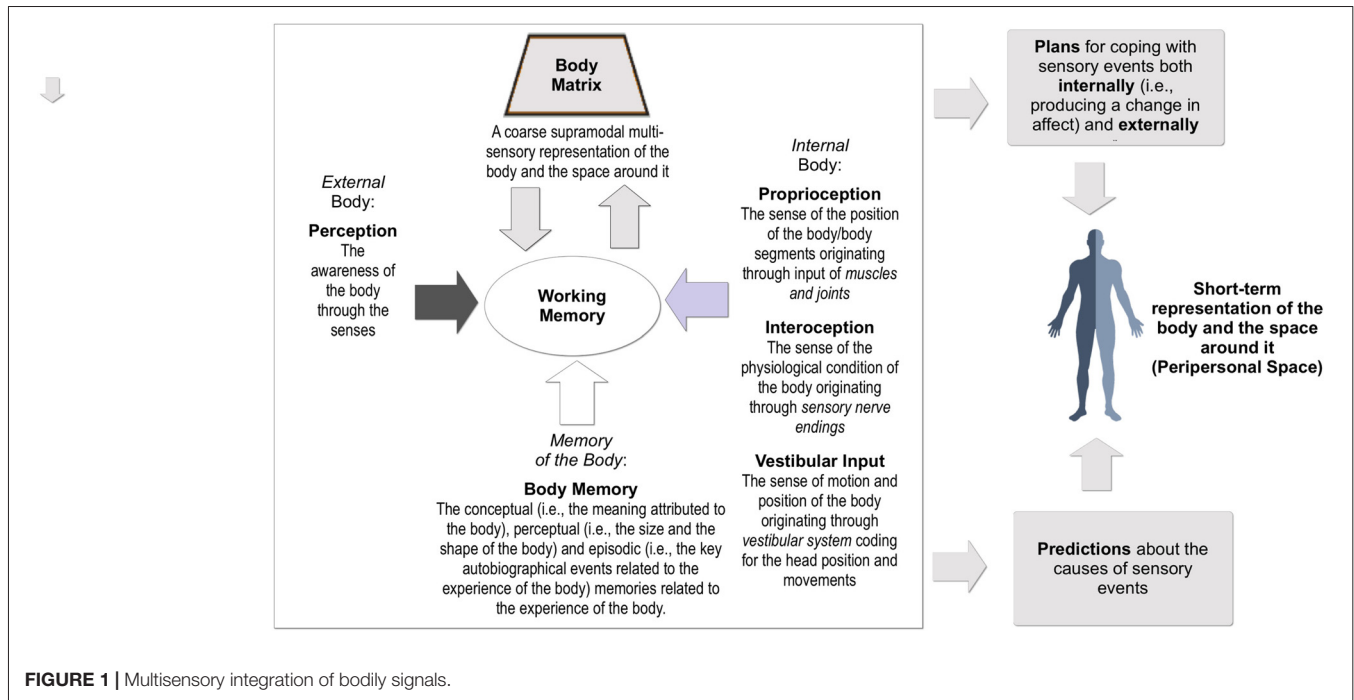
Body Matrix

A coarse supramodal multisensory representation of the body and the space around it

External Body:

Perception
The awareness of the body through the senses

Working Memory

Internal Body:

Proprioception
The sense of the position of the body/body segments originating through input of *muscles and joints*

Interoception
The sense of the physiological condition of the body originating through *sensory nerve endings*

Vestibular Input
The sense of motion and position of the body originating through *vestibular system* coding for the head position and movements

Memory of the Body:

Body Memory
The conceptual (i.e., the meaning attributed to the body), perceptual (i.e., the size and the shape of the body) and episodic (i.e., the key autobiographical events related to the experience of the body) memories related to the experience of the body.

**Plans** for coping with sensory events both **internally** (i.e., producing a change in affect) and **externally**

Short-term representation of the body and the space around it (Peripersonal Space)

**Predictions** about the causes of sensory events

**FIGURE 1 |** Multisensory integration of bodily signals.